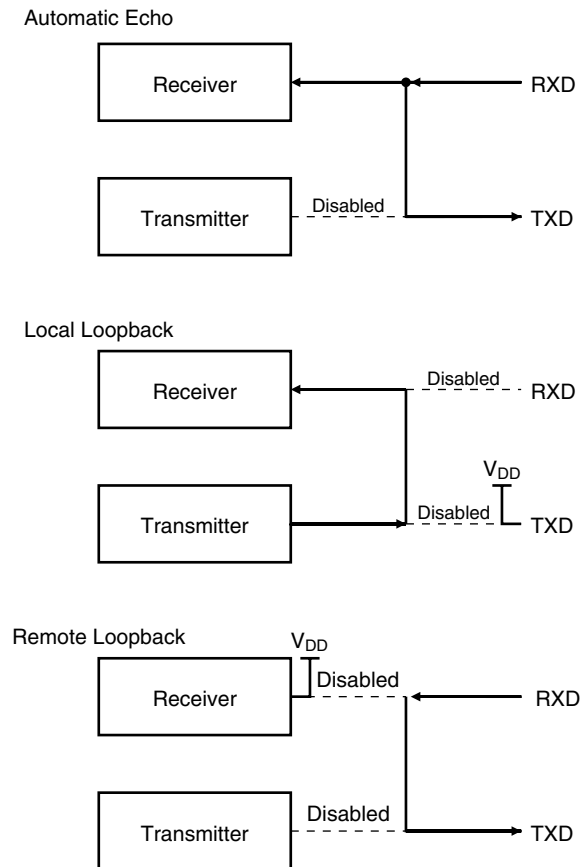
Automatic Echo

Receiver

RXD

Transmitter

Disabled

TXD

Local Loopback

Receiver

Disabled

RXD

$V_{DD}$

Transmitter

Disabled

TXD

Remote Loopback

$V_{DD}$

Disabled

Receiver

RXD

Disabled

Transmitter

TXD